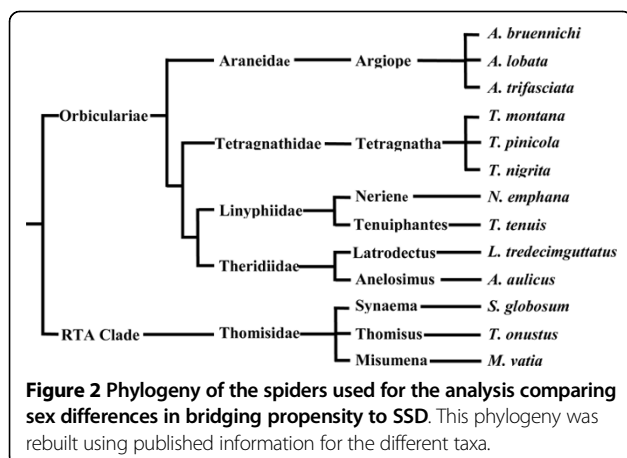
Araneidae
Argiope
A. bruennichi
A. lobata
A. trifasciata
Orbiculariae
Tetragnathidae
Tetragnatha
T. montana
T. pinicola
T. nigrita
Linyphiidae
Neriene
N. emphana
Tenuiphantes
T. tenuis
Theridiidae
Latrodectus
L. tredecimguttatus
Anelosimus
A. aulicus
RTA Clade
Thomisidae
Synaema
S. globosum
Thomisus
T. onustus
Misumena
M. vatia

**Figure 2 Phylogeny of the spiders used for the analysis comparing sex differences in bridging propensity to SSD**. This phylogeny was rebuilt using published information for the different taxa.